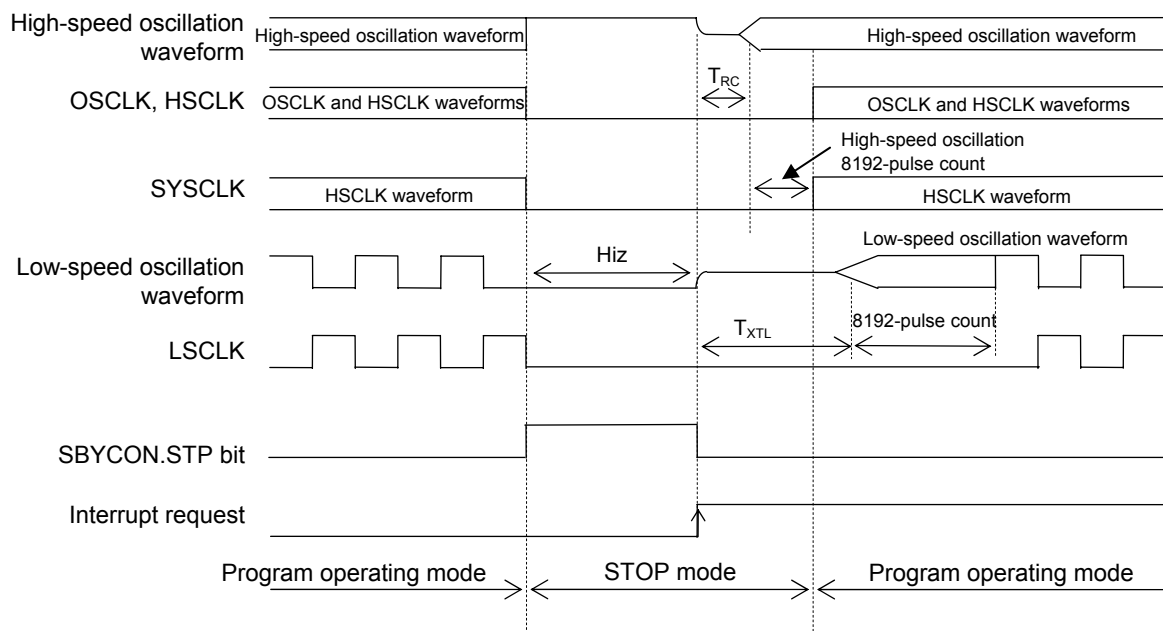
High-speed oscillation waveform

High-speed oscillation waveform

High-speed oscillation waveform

$T_{RC}$

OSCLK, HSCLK

OSCLK and HSCLK waveforms

OSCLK and HSCLK waveforms

High-speed oscillation 8192-pulse count

SYSCLK

HSCLK waveform

HSCLK waveform

Low-speed oscillation waveform

Hiz

Low-speed oscillation waveform

$T_{XTL}$

8192-pulse count

LSCLK

SBYCON.STP bit

Interrupt request

Program operating mode

STOP mode

Program operating mode